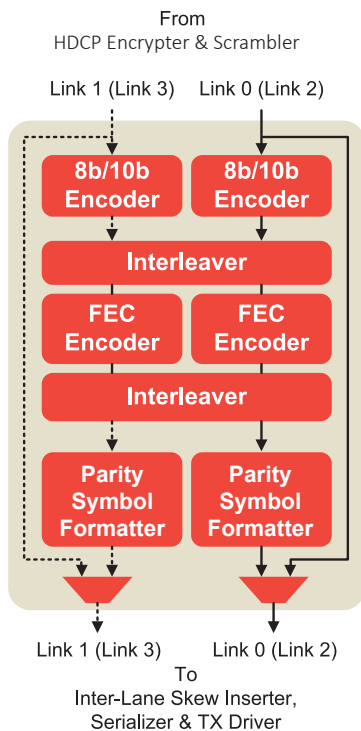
From
HDCP Encrypter & Scrambler

Link 1 (Link 3)

Link 0 (Link 2)

8b/10b Encoder

8b/10b Encoder

Interleaver

FEC Encoder

FEC Encoder

Interleaver

Parity Symbol Formatter

Parity Symbol Formatter

Link 1 (Link 3)

Link 0 (Link 2)

To
Inter-Lane Skew Inserter,
Serializer & TX Driver